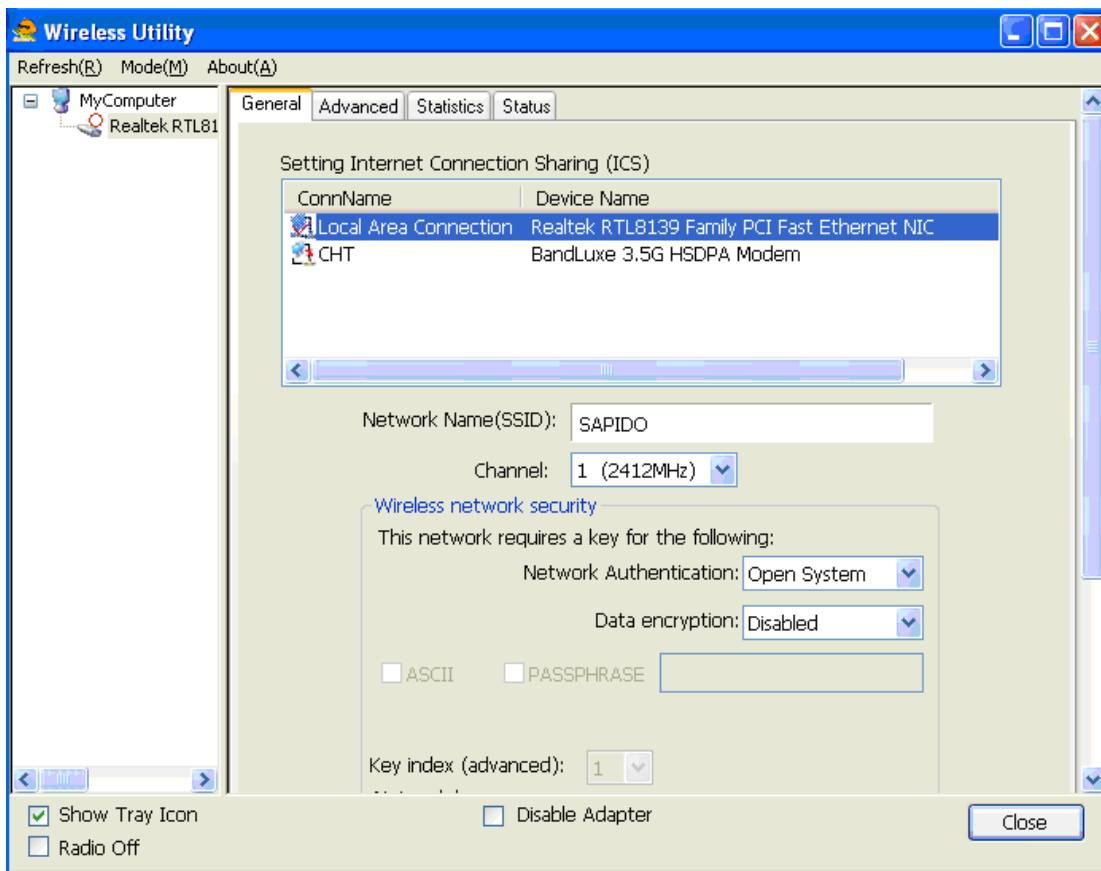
Wireless Utility

Refresh(R) Mode(M) About(A)

MyComputer
Realtek RTL81

General | Advanced | Statistics | Status

Setting Internet Connection Sharing (ICS)

| ConnName | Device Name |
|---|---|
| Local Area Connection | Realtek RTL8139 Family PCI Fast Ethernet NIC |
| CHT | BandLuxe 3.5G HSDPA Modem |

Network Name(SSID): SAPIDO

Channel: 1 (2412MHz)

Wireless network security

This network requires a key for the following:

Network Authentication: Open System

Data encryption: Disabled

ASCII PASSPHRASE

Key index (advanced): 1

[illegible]

Show Tray Icon
Radio Off
Disable Adapter
Close